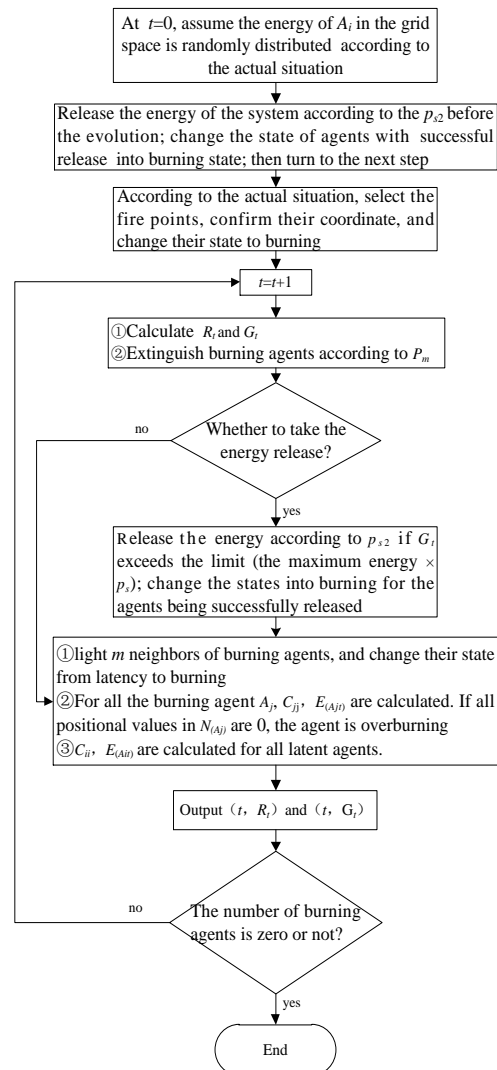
At $t$=0, assume the energy of $A_i$ in the grid space is randomly distributed according to the actual situation

Release the energy of the system according to the $p_{s2}$ before the evolution; change the state of agents with successful release into burning state; then turn to the next step

According to the actual situation, select the fire points, confirm their coordinate, and change their state to burning

$t$=$t$+1

①Calculate $R_t$ and $G_t$
②Extinguish burning agents according to $P_m$

Whether to take the energy release?

no

yes

Release the energy according to $p_{s2}$ if $G_t$ exceeds the limit (the maximum energy × $p_s$); change the states into burning for the agents being successfully released

①light $m$ neighbors of burning agents, and change their state from latency to burning
②For all the burning agent $A_j$, $C_{ji}$, $E_{(Ajt)}$ are calculated. If all positional values in $N_{(Aj)}$ are 0, the agent is overburning
③$C_{ii}$, $E_{(Ait)}$ are calculated for all latent agents.

Output（$t$, $R_t$）and（$t$, $G_t$）

The number of burning agents is zero or not?

no

yes

End